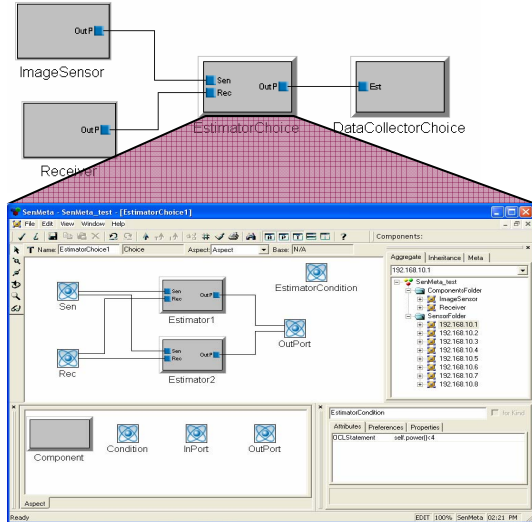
OutP

ImageSensor

Sen
Rec
OutP
Est

OutP

EstimatorChoice

DataCollectorChoice

Receiver

SenMeta - SenMeta_test - [EstimatorChoice1]

File Edit View Window Help

Components:

Name: EstimatorChoice1 Choice Aspect: Aspect Base: N/A

EstimatorCondition

Sen

Sen
Rec
OutP

Estimator1

OutPort

Rec

Sen
Rec
OutP

Estimator2

Aggregate Inheritance Meta

192.168.10.1

SenMeta_test
ComponentsFolder
ImageSensor
Receiver
SensorFolder
192.168.10.1
192.168.10.2
192.168.10.3
192.168.10.4
192.168.10.5
192.168.10.6
192.168.10.7
192.168.10.8

Component Condition InPort OutPort

Aspect

EstimatorCondition

for Kind

Attributes Preferences Properties

OCLStatement self.power()<4

Ready EDIT 100% SenMeta 02:21 PM